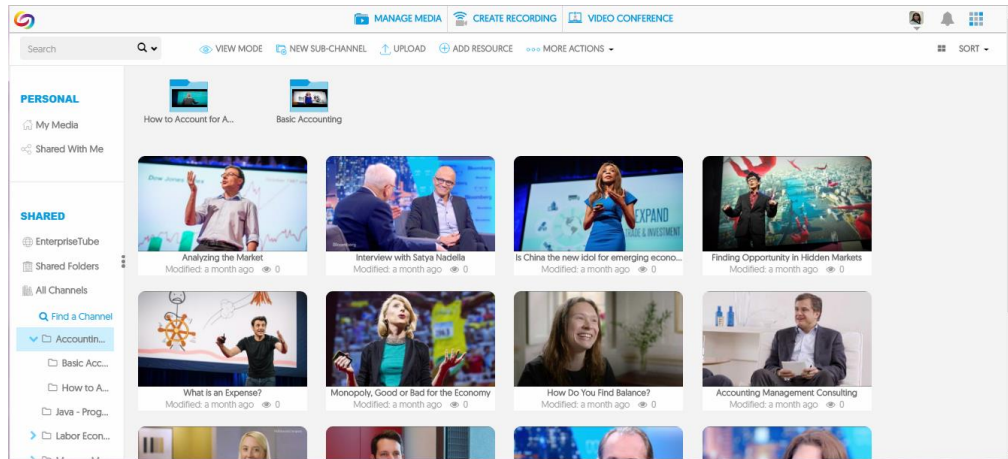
MANAGE MEDIA CREATE RECORDING VIDEO CONFERENCE

Search

VIEW MODE NEW SUB-CHANNEL UPLOAD ADD RESOURCE MORE ACTIONS

SORT

PERSONAL

My Media

Shared With Me

SHARED

EnterpriseTube

Shared Folders

All Channels

Find a Channel

Accountin...

Basic Acc...

How to A...

Java - Prog...

Labor Econ...

How to Account for A...

Basic Accounting

Analyzing the Market
Modified: a month ago 0

Interview with Satya Nadella
Modified: a month ago 0

Is China the new idol for emerging econo...
Modified: a month ago 0

Finding Opportunity in Hidden Markets
Modified: a month ago 0

What is an Expense?
Modified: a month ago 0

Monopoly, Good or Bad for the Economy
Modified: a month ago 0

How Do You Find Balance?
Modified: a month ago 0

Accounting Management Consulting
Modified: a month ago 0